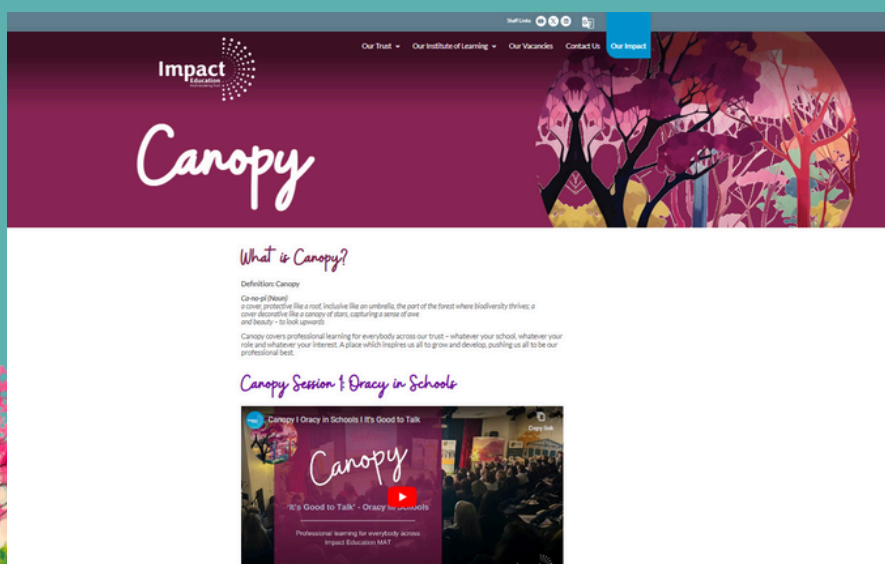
Staff Links

Impact Education Multi Academy Trust

Our Trust
Our Institute of Learning
Our Vacancies
Contact Us
Our Impact

Canopy

What is Canopy?

Definition: Canopy

Ca-no-pi (Noun)
a cover, protective like a roof, inclusive like an umbrella, the part of the forest where biodiversity thrives; a cover decorative like a canopy of stars, capturing a sense of awe and beauty – to look upwards

Canopy covers professional learning for everybody across our trust – whatever your school, whatever your role and whatever your interest. A place which inspires us all to grow and develop, pushing us all to be our professional best.

Canopy Session 1: Oracy in Schools

Canopy I Oracy in Schools I It's Good to Talk

Copy link

Canopy

"It's Good to Talk" - Oracy in Schools

Professional learning for everybody across Impact Education MAT